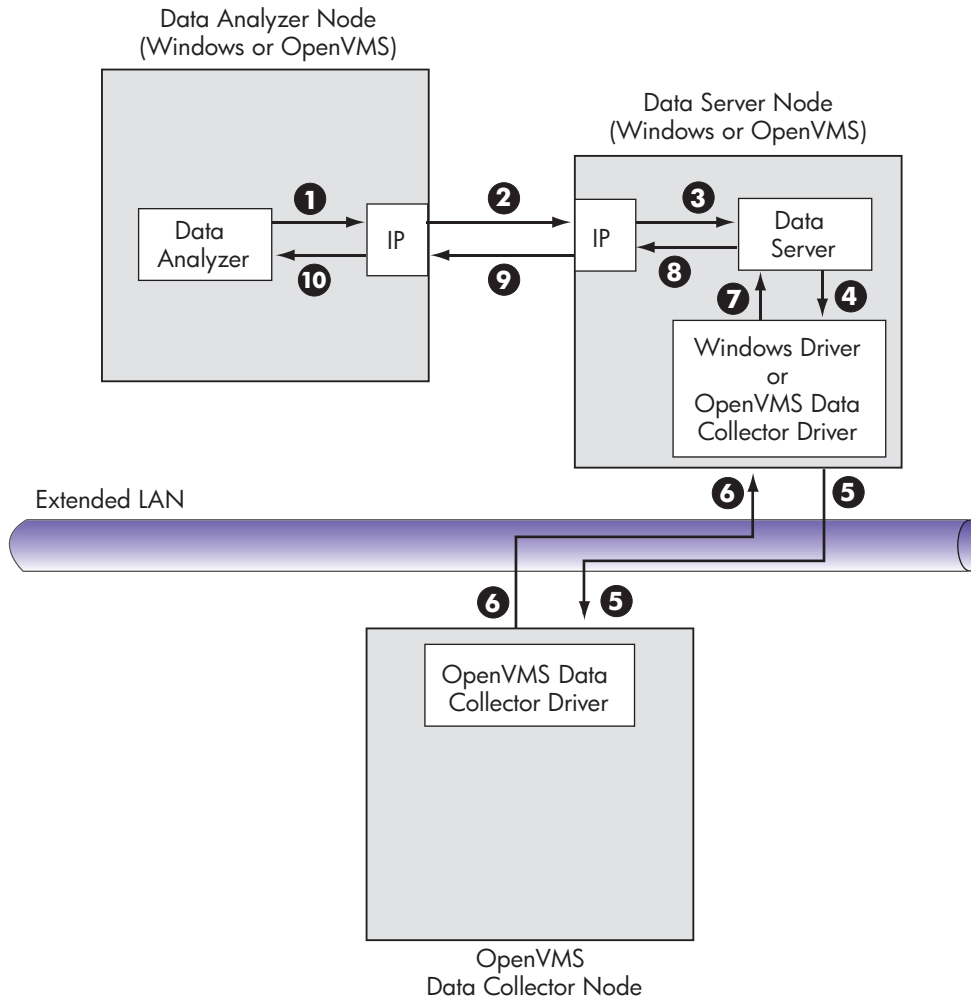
Data Analyzer Node
(Windows or OpenVMS)

Data Server Node
(Windows or OpenVMS)

1

2

3

Data Analyzer

IP

IP

Data Server

10

9

8

7

4

Windows Driver or OpenVMS Data Collector Driver

Extended LAN

6

5

6

5

OpenVMS Data Collector Driver

OpenVMS
Data Collector Node